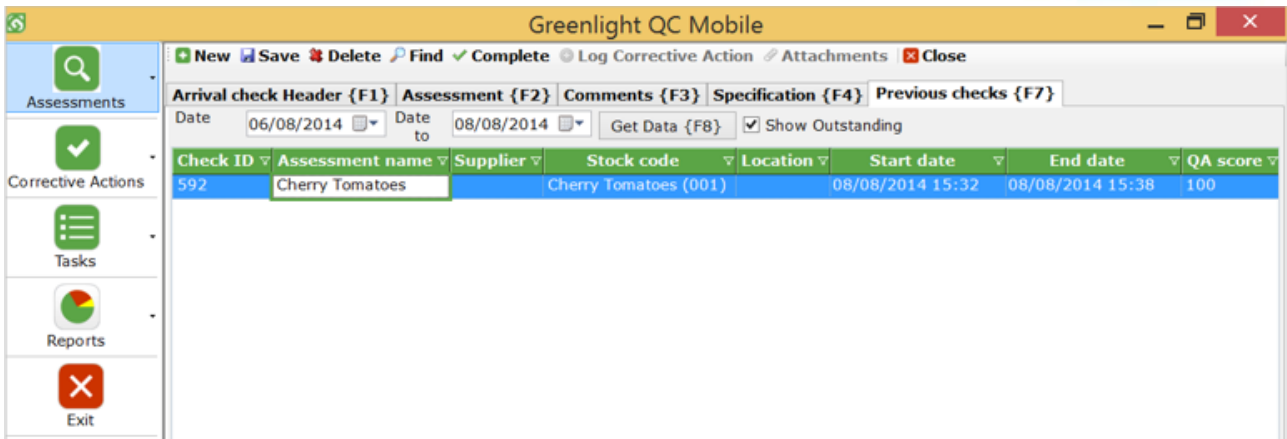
Greenlight QC Mobile

Assessments

Corrective Actions

Tasks

Reports

Exit

New Save Delete Find Complete Log Corrective Action Attachments Close

Arrival check Header {F1} Assessment {F2} Comments {F3} Specification {F4} Previous checks {F7}

Date 06/08/2014 Date to 08/08/2014 Get Data {F8} Show Outstanding

| Check ID | Assessment name | Supplier | Stock code | Location | Start date | End date | QA score |
|---|---|---|---|---|---|---|---|
| 592 | Cherry Tomatoes | | Cherry Tomatoes (001) | | 08/08/2014 15:32 | 08/08/2014 15:38 | 100 |